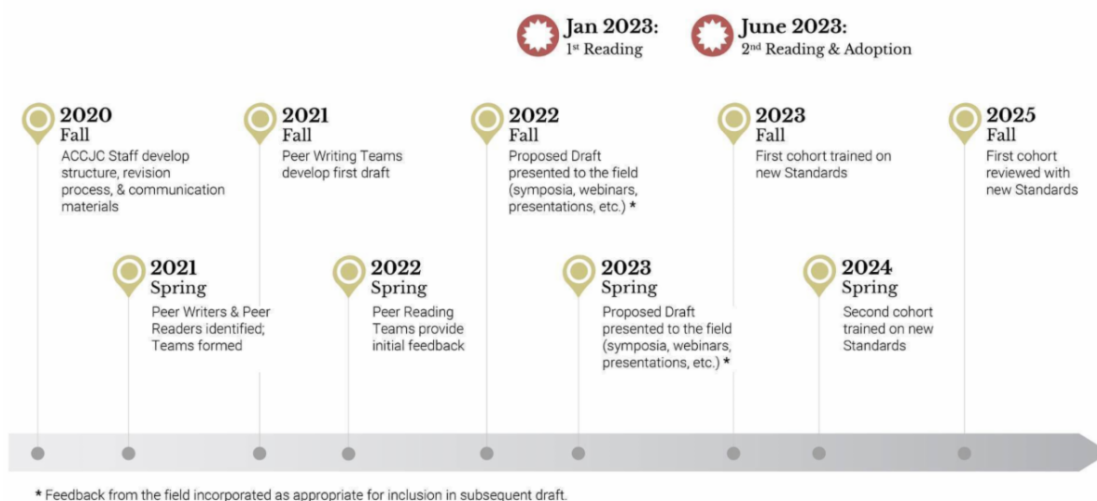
Jan 2023:
1st Reading

June 2023:
2nd Reading & Adoption

2020
Fall
ACCJC Staff develop structure, revision process, & communication materials

2021
Spring
Peer Writers & Peer Readers identified; Teams formed

2021
Fall
Peer Writing Teams develop first draft

2022
Spring
Peer Reading Teams provide initial feedback

2022
Fall
Proposed Draft presented to the field (symposia, webinars, presentations, etc.) *

2023
Spring
Proposed Draft presented to the field (symposia, webinars, presentations, etc.) *

2023
Fall
First cohort trained on new Standards

2024
Spring
Second cohort trained on new Standards

2025
Fall
First cohort reviewed with new Standards

* Feedback from the field incorporated as appropriate for inclusion in subsequent draft.